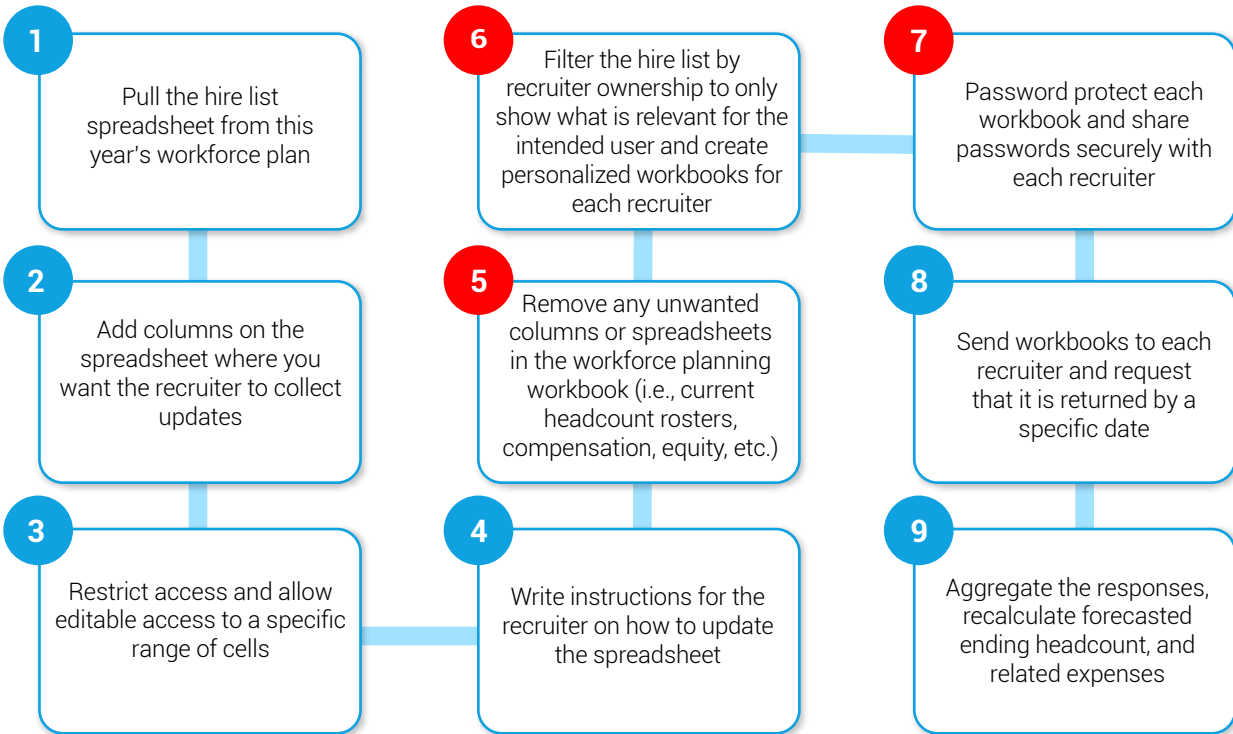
1

Pull the hire list spreadsheet from this year's workforce plan

2

Add columns on the spreadsheet where you want the recruiter to collect updates

3

Restrict access and allow editable access to a specific range of cells

4

Write instructions for the recruiter on how to update the spreadsheet

5

Remove any unwanted columns or spreadsheets in the workforce planning workbook (i.e., current headcount rosters, compensation, equity, etc.)

6

Filter the hire list by recruiter ownership to only show what is relevant for the intended user and create personalized workbooks for each recruiter

7

Password protect each workbook and share passwords securely with each recruiter

8

Send workbooks to each recruiter and request that it is returned by a specific date

9

Aggregate the responses, recalculate forecasted ending headcount, and related expenses